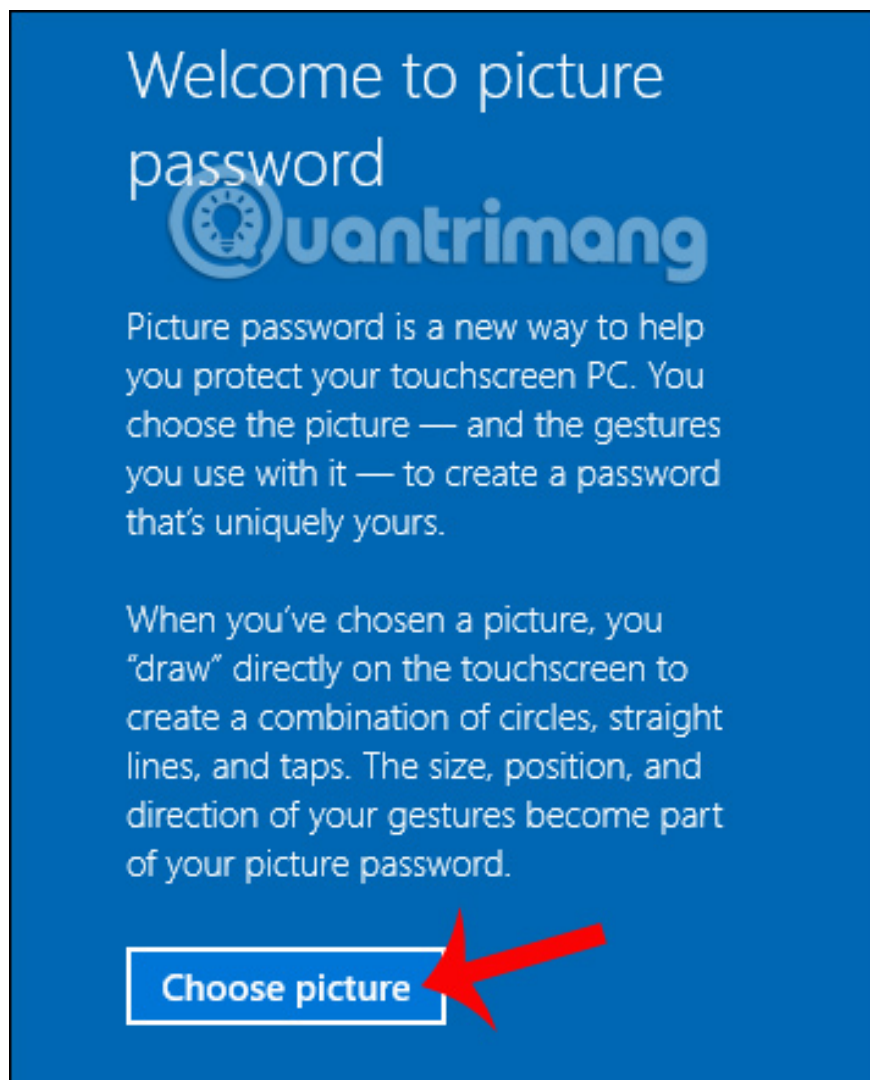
Welcome to picture password

Quantrimang

Picture password is a new way to help you protect your touchscreen PC. You choose the picture — and the gestures you use with it — to create a password that's uniquely yours.

When you've chosen a picture, you "draw" directly on the touchscreen to create a combination of circles, straight lines, and taps. The size, position, and direction of your gestures become part of your picture password.

Choose picture